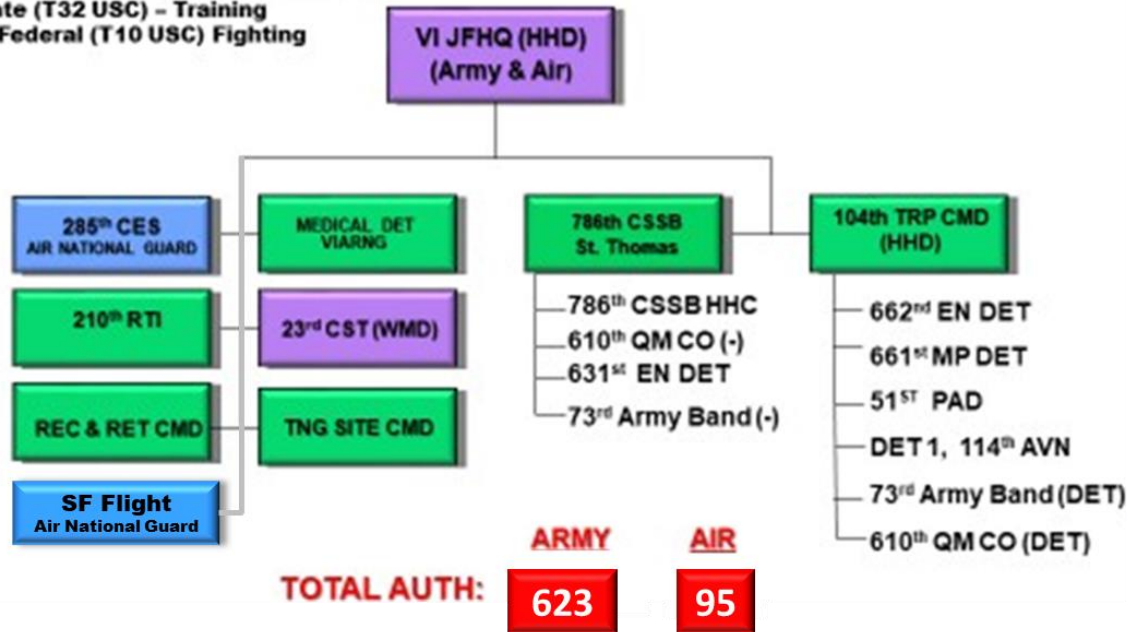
ate (T32 USC) – Training
Federal (T10 USC) Fighting

VI JFHQ (HHD)
(Army & Air)

285th CES
AIR NATIONAL GUARD

MEDICAL DET
VIARNG

786th CSSB
St. Thomas

104th TRP CMD
(HHD)

210th RTI

23rd CST (WMD)

REC & RET CMD

TNG SITE CMD

SF Flight
Air National Guard

786th CSSB HHC
610th QM CO (-)
631st EN DET
73rd Army Band (-)

662nd EN DET
661st MP DET
51ST PAD
DET 1, 114th AVN
73rd Army Band (DET)
610th QM CO (DET)

ARMY
AIR

TOTAL AUTH:
623
95